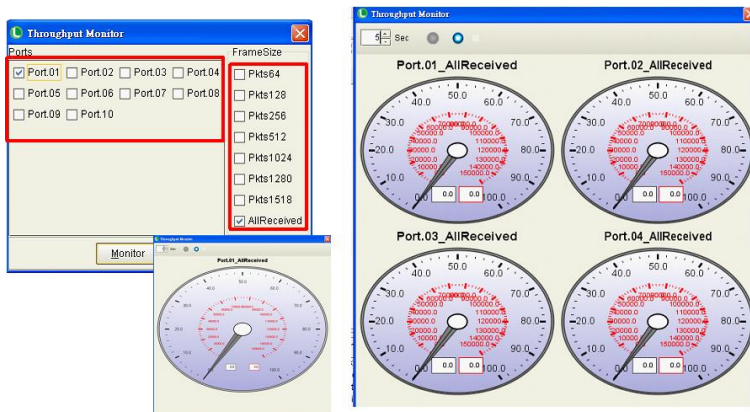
Throughput Monitor

Ports

Port.01 Port.02 Port.03 Port.04
Port.05 Port.06 Port.07 Port.08
Port.09 Port.10

FrameSize

Pkts64
Pkts128
Pkts256
Pkts512
Pkts1024
Pkts1280
Pkts1518
AllReceived

Monitor

Throughput Monitor

Port.01_AllReceived

Throughput Monitor

5 Sec

Port.01_AllReceived

40.0 50.0 60.0 70.0 80.0 90.0 100.0 30.0 20.0 10.0 0.0

70000.0 80000.0 90000.0 100000.0 110000.0 120000.0 130000.0 140000.0 150000.0 60000.0 50000.0 40000.0 30000.0 20000.0 10000 0.0

0.0 0.0

Port.02_AllReceived

40.0 50.0 60.0 70.0 80.0 90.0 100.0 30.0 20.0 10.0 0.0

70000.0 80000.0 90000.0 100000.0 110000.0 120000.0 130000.0 140000.0 150000.0 60000.0 50000.0 40000.0 30000.0 20000.0 10000 0.0

0.0 0.0

Port.03_AllReceived

40.0 50.0 60.0 70.0 80.0 90.0 100.0 30.0 20.0 10.0 0.0

70000.0 80000.0 90000.0 100000.0 110000.0 120000.0 130000.0 140000.0 150000.0 60000.0 50000.0 40000.0 30000.0 20000.0 10000 0.0

0.0 0.0

Port.04_AllReceived

40.0 50.0 60.0 70.0 80.0 90.0 100.0 30.0 20.0 10.0 0.0

70000.0 80000.0 90000.0 100000.0 110000.0 120000.0 130000.0 140000.0 150000.0 60000.0 50000.0 40000.0 30000.0 20000.0 10000 0.0

0.0 0.0